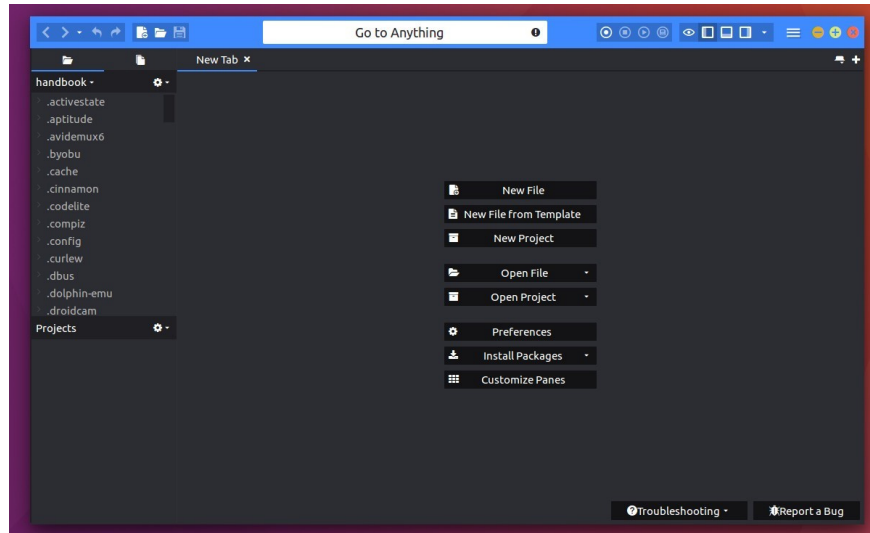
Go to Anything

New Tab ×

handbook

.activestate
.aptitude
.avidemux6
.byobu
.cache
.cinnamon
.codelite
.compiz
.config
.curlew
.dbus
.dolphin-emu
.droidcam

Projects

New File
New File from Template
New Project
Open File
Open Project
Preferences
Install Packages
Customize Panes

Troubleshooting
Report a Bug